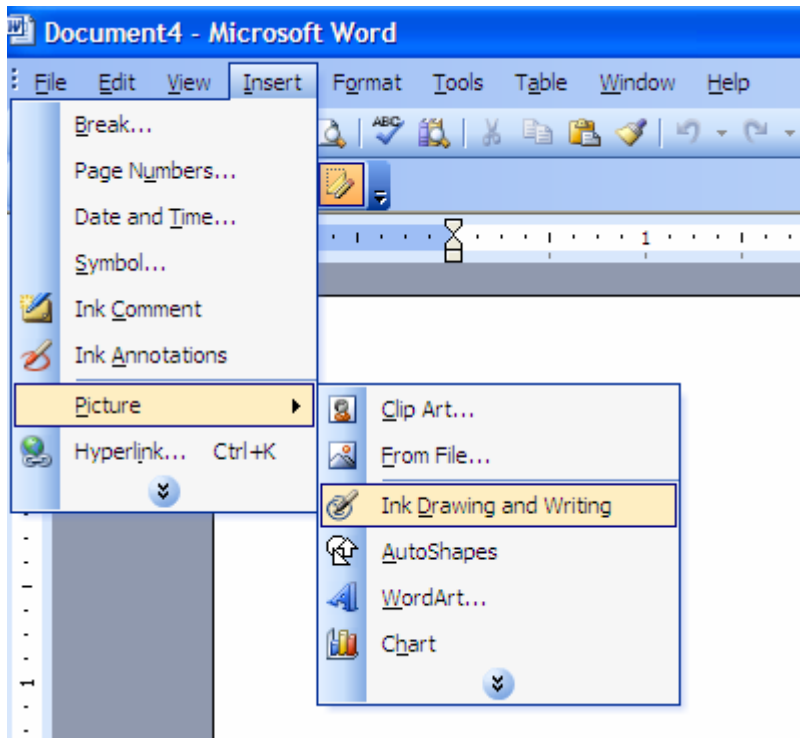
Document4 - Microsoft Word

File Edit View Insert Format Tools Table Window Help

Break...
Page Numbers...
Date and Time...
Symbol...
Ink Comment
Ink Annotations
Picture
Hyperlink... Ctrl+K

Clip Art...
From File...
Ink Drawing and Writing
AutoShapes
WordArt...
Chart

1